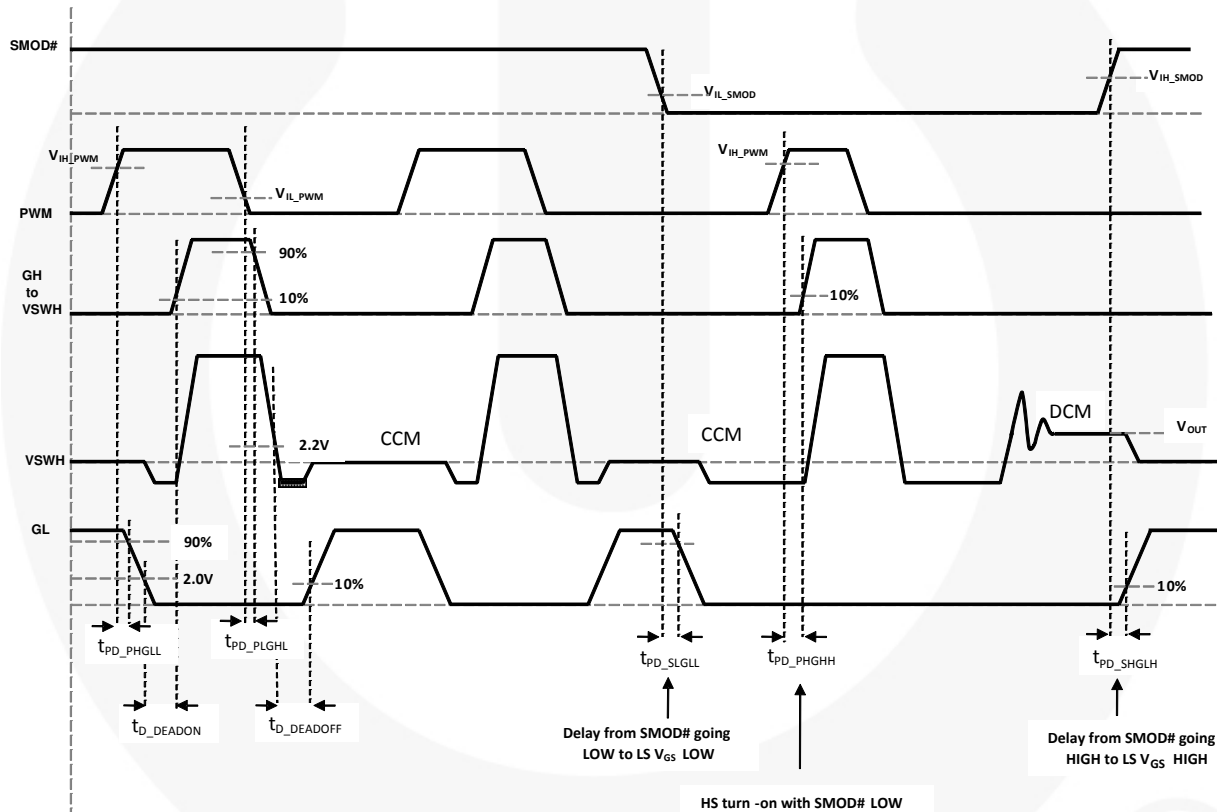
SMOD#

$V_{IL\_SMOD}$

$V_{IH\_SMOD}$

$V_{IH\_PWM}$

$V_{IL\_PWM}$

$V_{IH\_PWM}$

PWM

90%

GH to VSWH

10%

10%

2.2V

CCM

CCM

DCM

$V_{OUT}$

VSWH

GL

90%

2.0V

10%

10%

$t_{PD\_PHGLL}$

$t_{PD\_PLGHL}$

$t_{PD\_SLGLL}$

$t_{PD\_PHGHH}$

$t_{PD\_SHGLH}$

$t_{D\_DEADON}$

$t_{D\_DEADOFF}$

Delay from SMOD# going LOW to LS $V_{GS}$ LOW

Delay from SMOD# going HIGH to LS $V_{GS}$ HIGH

HS turn -on with SMOD# LOW